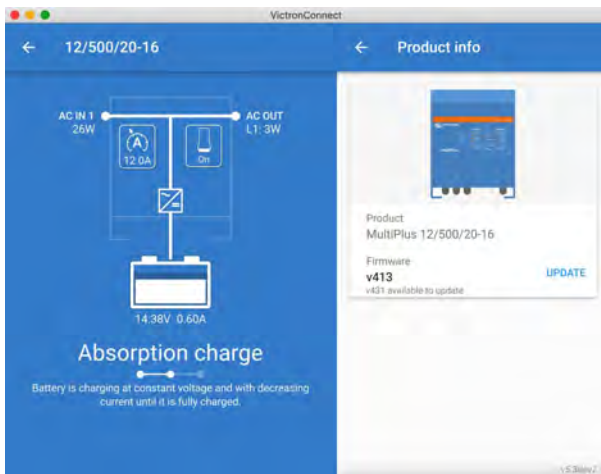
VictronConnect

← 12/500/20-16

AC IN 1
26W

AC OUT
L1: 3W

12.0A

On

14.38V 0.60A

Absorption charge

Battery is charging at constant voltage and with decreasing current until it is fully charged.

← Product info

Product
MultiPlus 12/500/20-16

Firmware
v413
v431 available to update

UPDATE

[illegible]